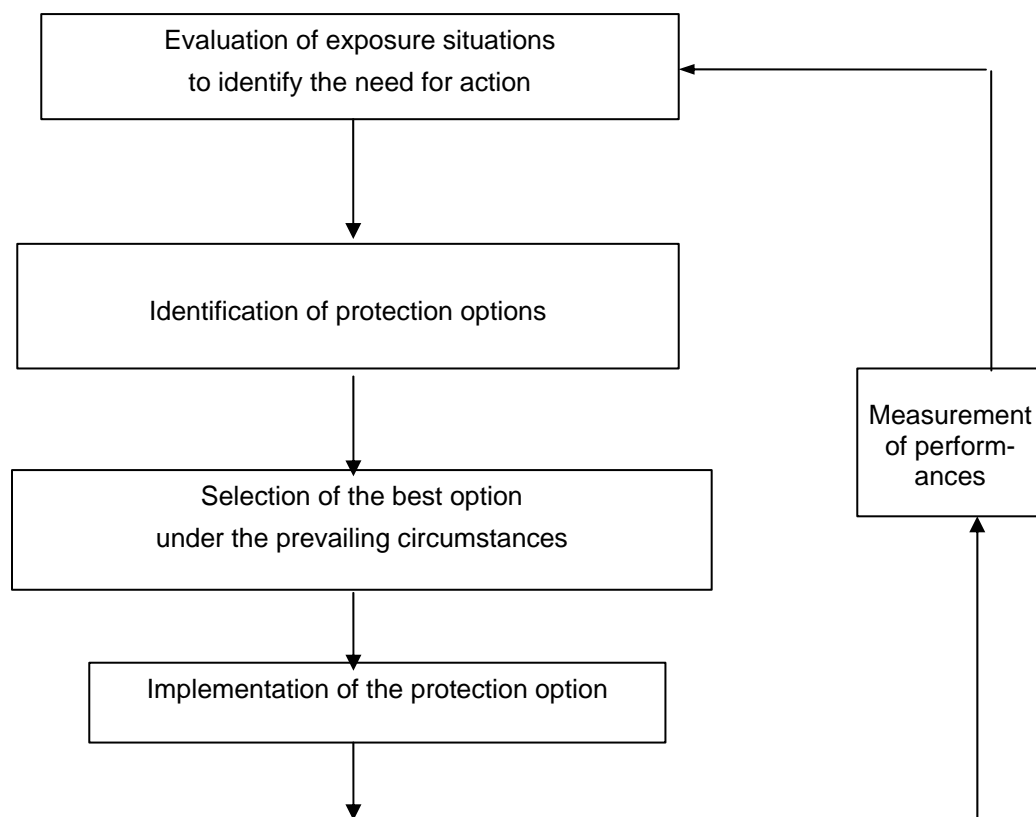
Evaluation of exposure situations to identify the need for action

Identification of protection options

Selection of the best option under the prevailing circumstances

Implementation of the protection option

Measurement of performances